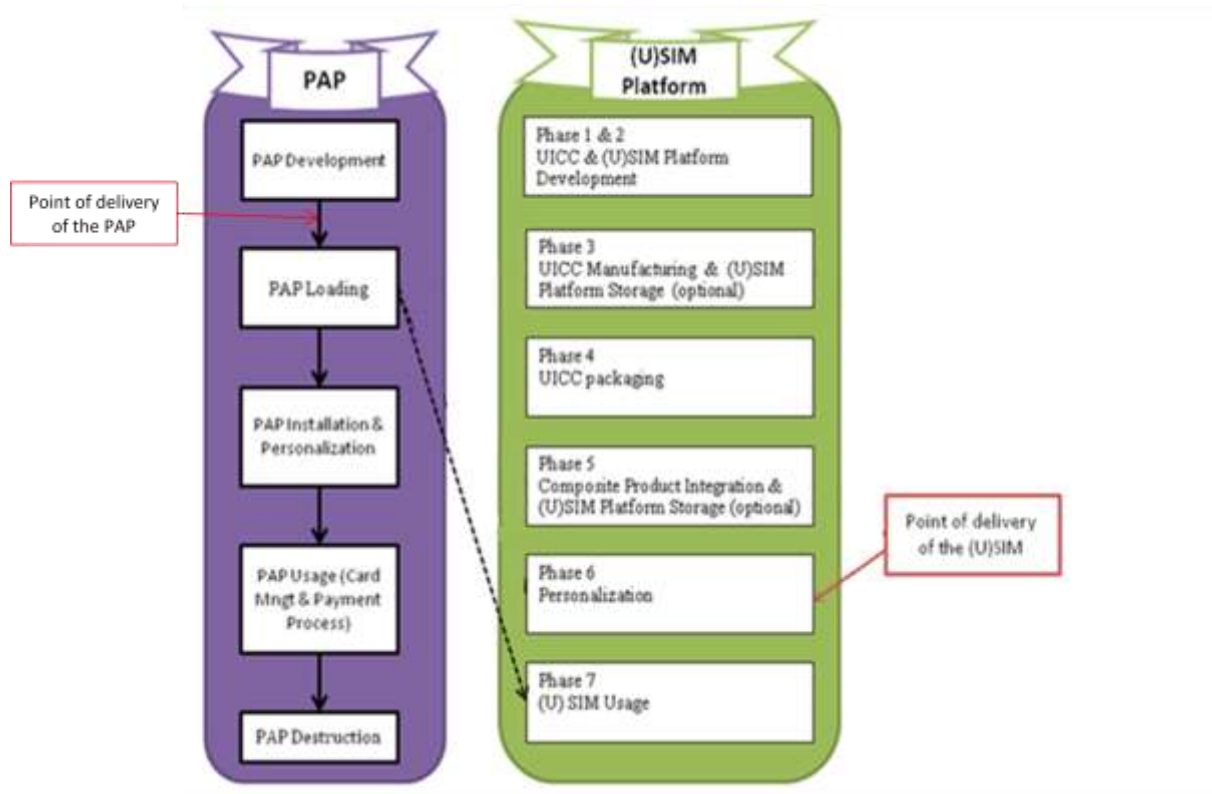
PAP

PAP Development

Point of delivery of the PAP

PAP Loading

PAP Installation & Personalization

PAP Usage (Card Mngt & Payment Process)

PAP Destruction

(U)SIM Platform

Phase 1 & 2
UICC & (U)SIM Platform Development

Phase 3
UICC Manufacturing & (U)SIM Platform Storage (optional)

Phase 4
UICC packaging

Phase 5
Composite Product Integration & (U)SIM Platform Storage (optional)

Phase 6
Personalization

Point of delivery of the (U)SIM

Phase 7
(U) SIM Usage